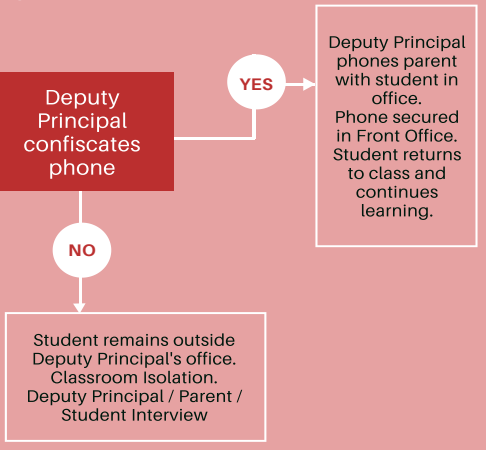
Deputy Principal confiscates phone

YES

Deputy Principal phones parent with student in office.
Phone secured in Front Office.
Student returns to class and continues learning.

NO

Student remains outside Deputy Principal's office.
Classroom Isolation.
Deputy Principal / Parent / Student Interview